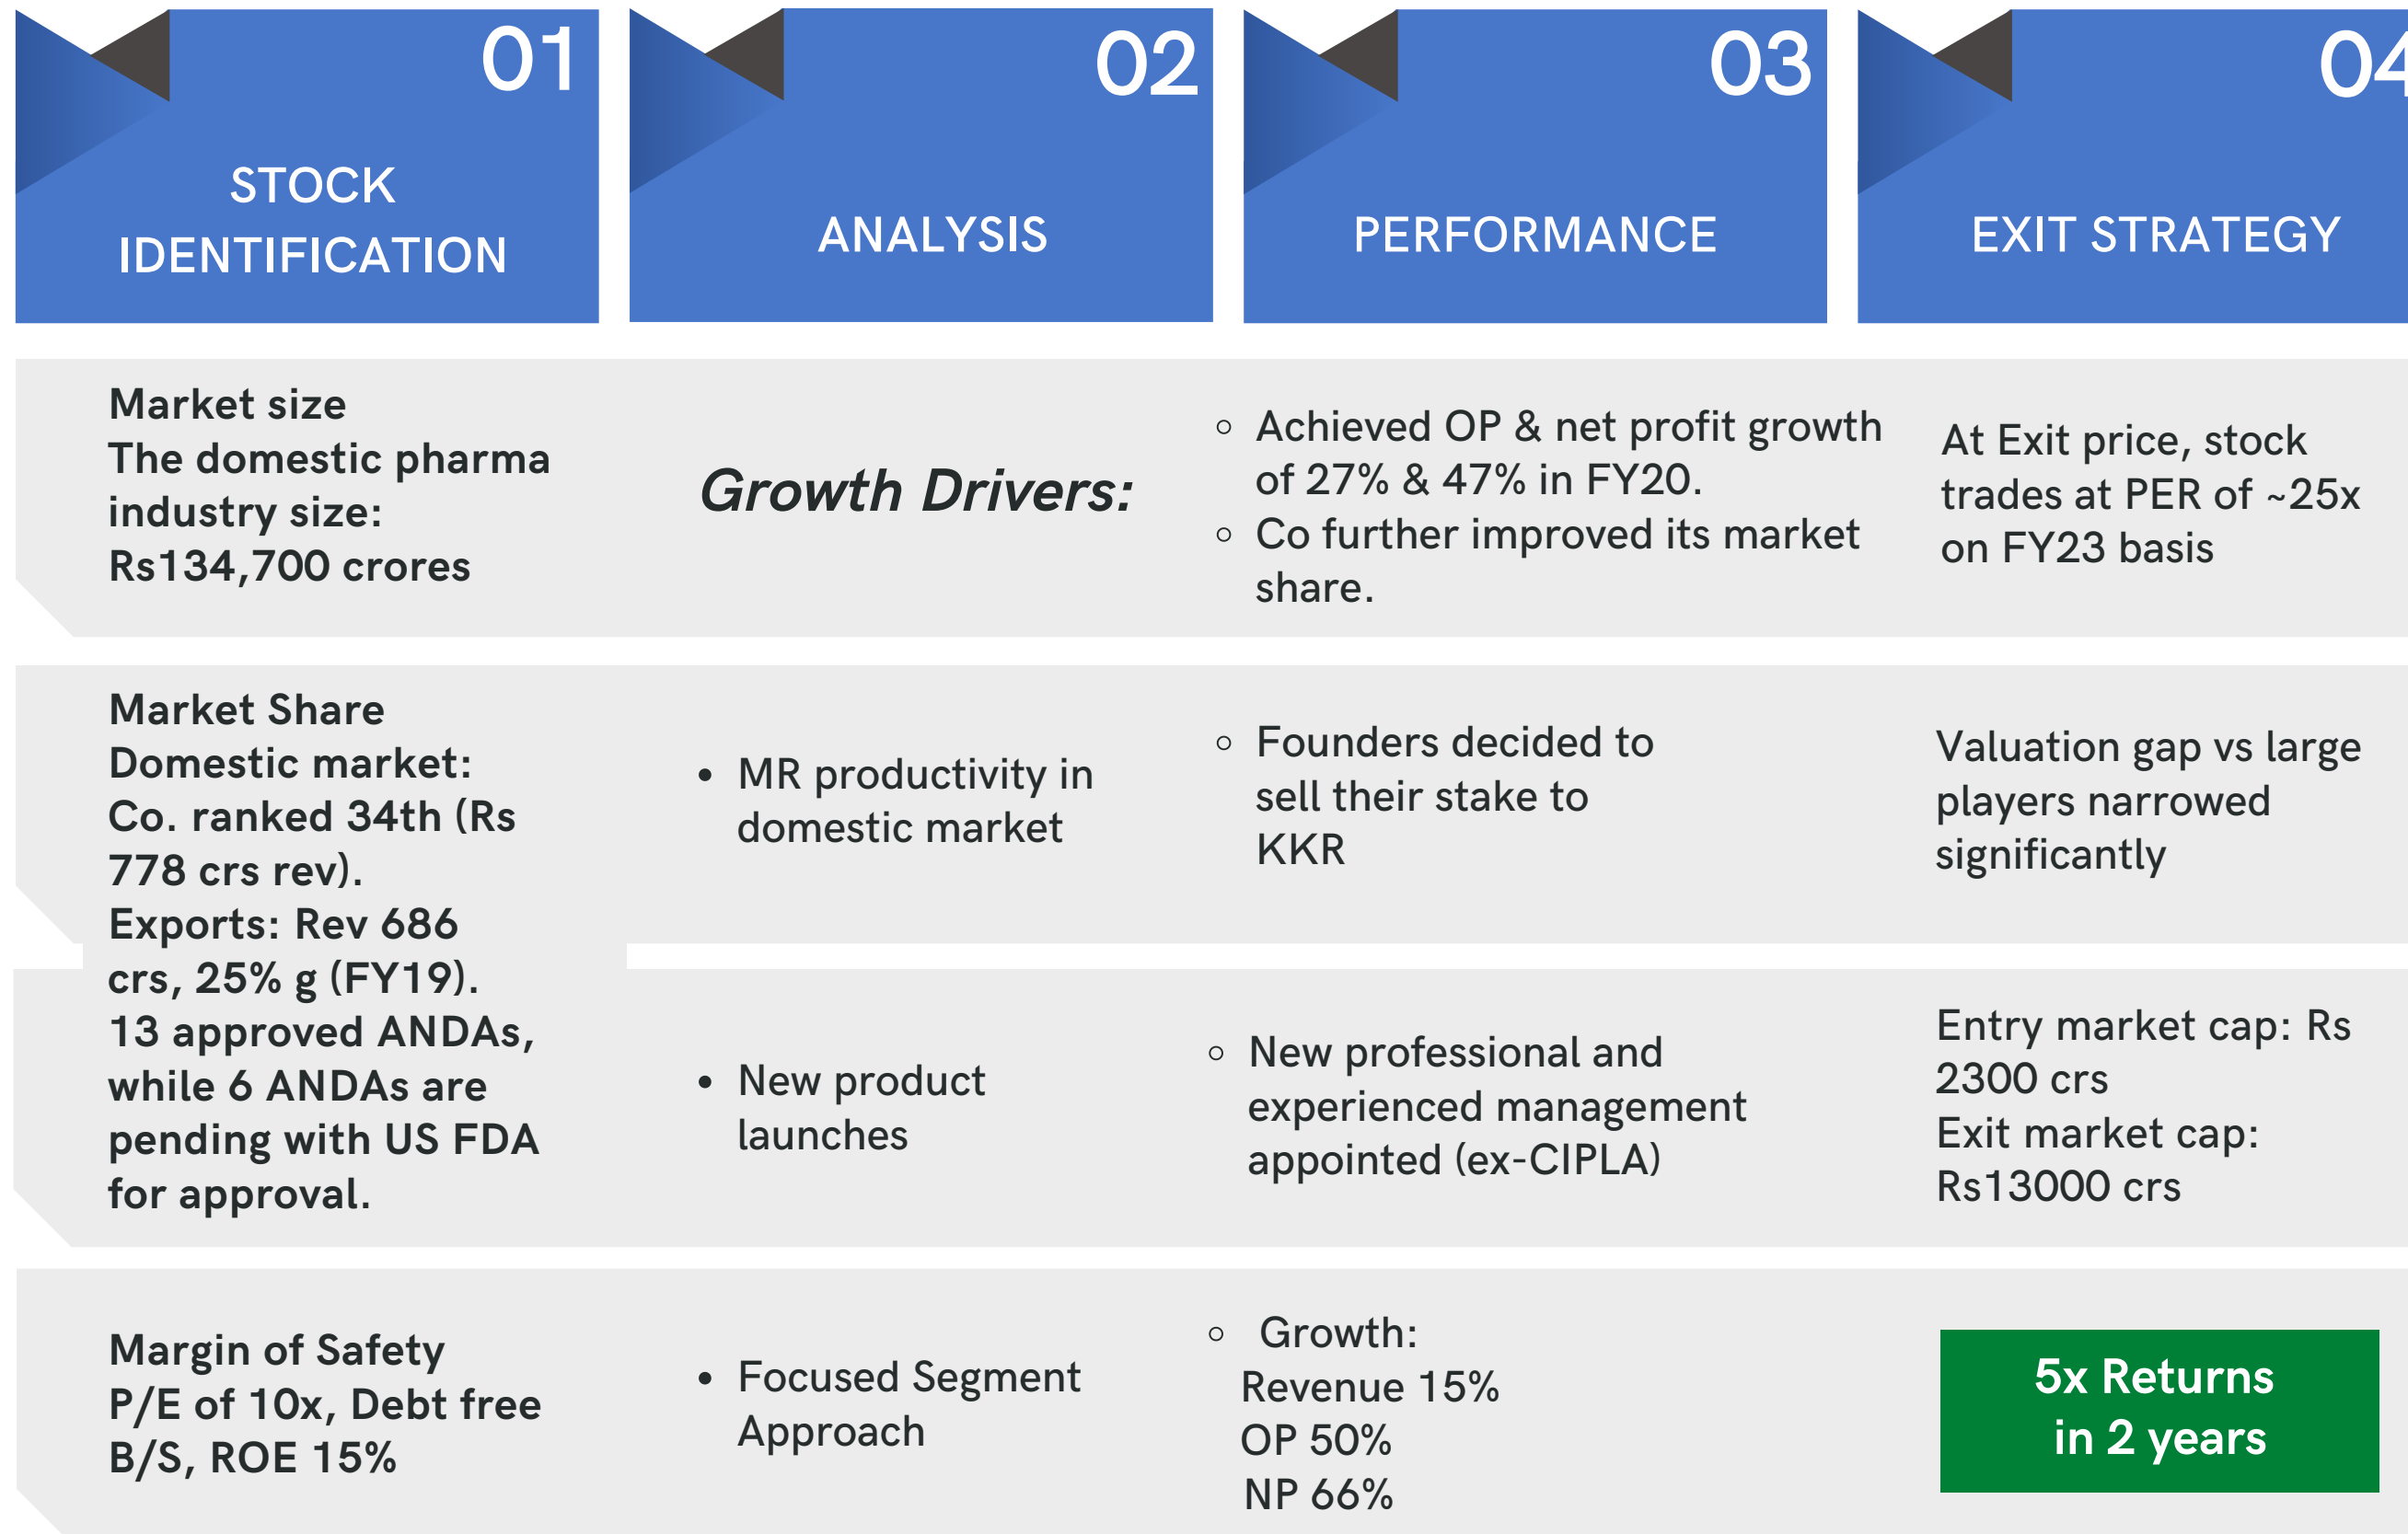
01
STOCK IDENTIFICATION

02
ANALYSIS

03
PERFORMANCE

04
EXIT STRATEGY

Market size
The domestic pharma industry size: Rs134,700 crores

Growth Drivers:

◦ Achieved OP & net profit growth of 27% & 47% in FY20.
◦ Co further improved its market share.

At Exit price, stock trades at PER of ~25x on FY23 basis

Market Share
Domestic market: Co. ranked 34th (Rs 778 crs rev).
Exports: Rev 686 crs, 25% g (FY19).
13 approved ANDAs, while 6 ANDAs are pending with US FDA for approval.

• MR productivity in domestic market

◦ Founders decided to sell their stake to KKR

Valuation gap vs large players narrowed significantly

• New product launches

◦ New professional and experienced management appointed (ex-CIPLA)

Entry market cap: Rs 2300 crs
Exit market cap: Rs13000 crs

Margin of Safety
P/E of 10x, Debt free B/S, ROE 15%

• Focused Segment Approach

◦ Growth:
Revenue 15%
OP 50%
NP 66%

5x Returns in 2 years